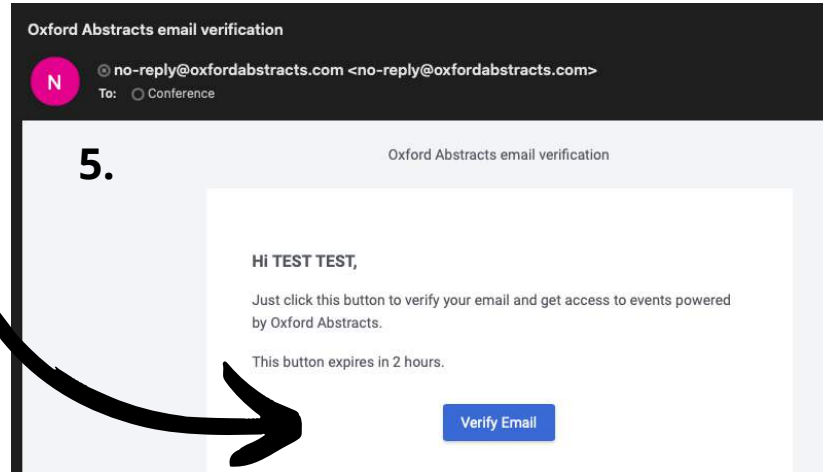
Oxford Abstracts email verification

N

no-reply@oxfordabstracts.com <no-reply@oxfordabstracts.com>

To: Conference

5.

Oxford Abstracts email verification

Hi TEST TEST,

Just click this button to verify your email and get access to events powered by Oxford Abstracts.

This button expires in 2 hours.

Verify Email